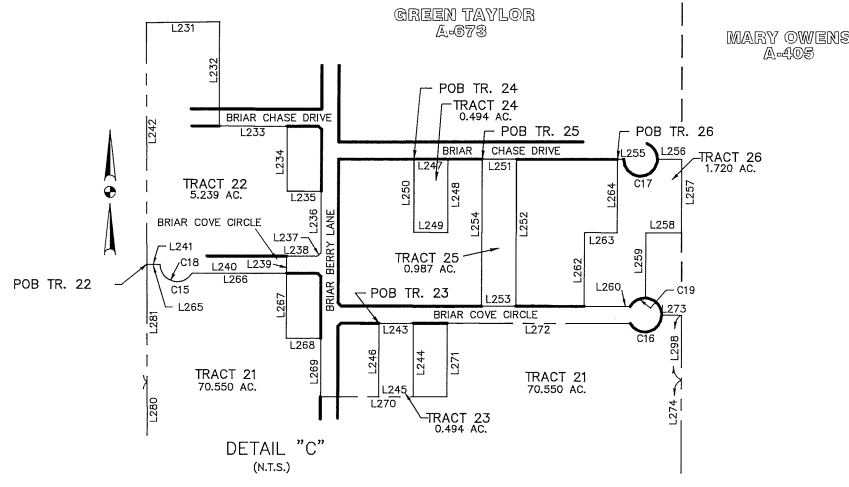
GREEN TAYLOR
A-673

MARY OWENS
A-405

L231

L232

L242

BRIAR CHASE DRIVE

L233

POB TR. 24

TRACT 24
0.494 AC.

POB TR. 25

POB TR. 26

BRIAR CHASE DRIVE

L247

L251

L255

L256

TRACT 26
1.720 AC.

C17

L257

L234

TRACT 22
5.239 AC.

L235

L250

L248

L254

L252

L264

L236

L249

BRIAR COVE CIRCLE

L237

L238

BRIAR BERRY LANE

L258

L241

L263

C18

L239

TRACT 25
0.987 AC.

L259

POB TR. 22

L240

C15

L266

L262

L265

L267

POB TR. 23

L253

L260

C19

L281

BRIAR COVE CIRCLE

L273

L243

L272

C16

L268

L246

L244

L271

L298

TRACT 21
70.550 AC.

TRACT 21
70.550 AC.

L269

L245

L270

TRACT 23
0.494 AC.

L280

L274

DETAIL "C"
(N.T.S.)